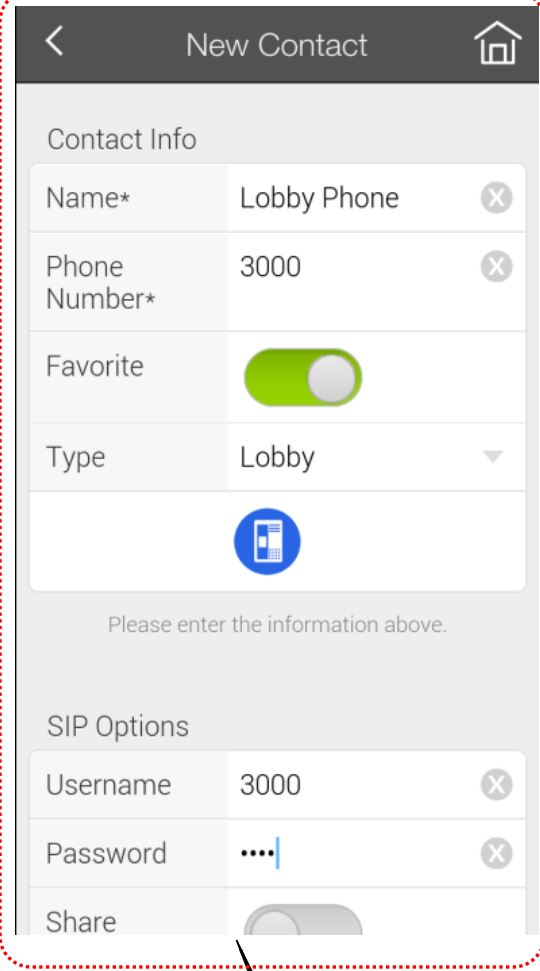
New Contact

Contact Info

| Name* | Lobby Phone |
|---|---|
| Phone Number* | 3000 |
| Favorite | |
| Type | Lobby |

Please enter the information above.

SIP Options

| Username | 3000 |
|---|---|
| Password | •••• |
| Share | |